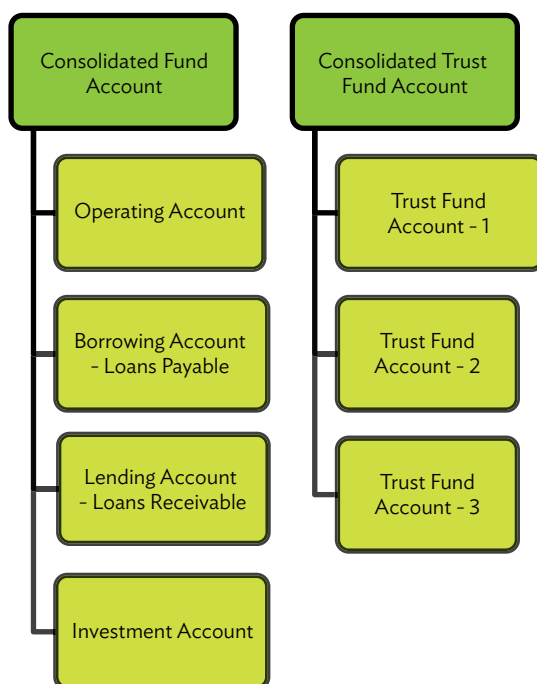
Consolidated Fund Account

Operating Account

Borrowing Account - Loans Payable

Lending Account - Loans Receivable

Investment Account

Consolidated Trust Fund Account

Trust Fund Account - 1

Trust Fund Account - 2

Trust Fund Account - 3